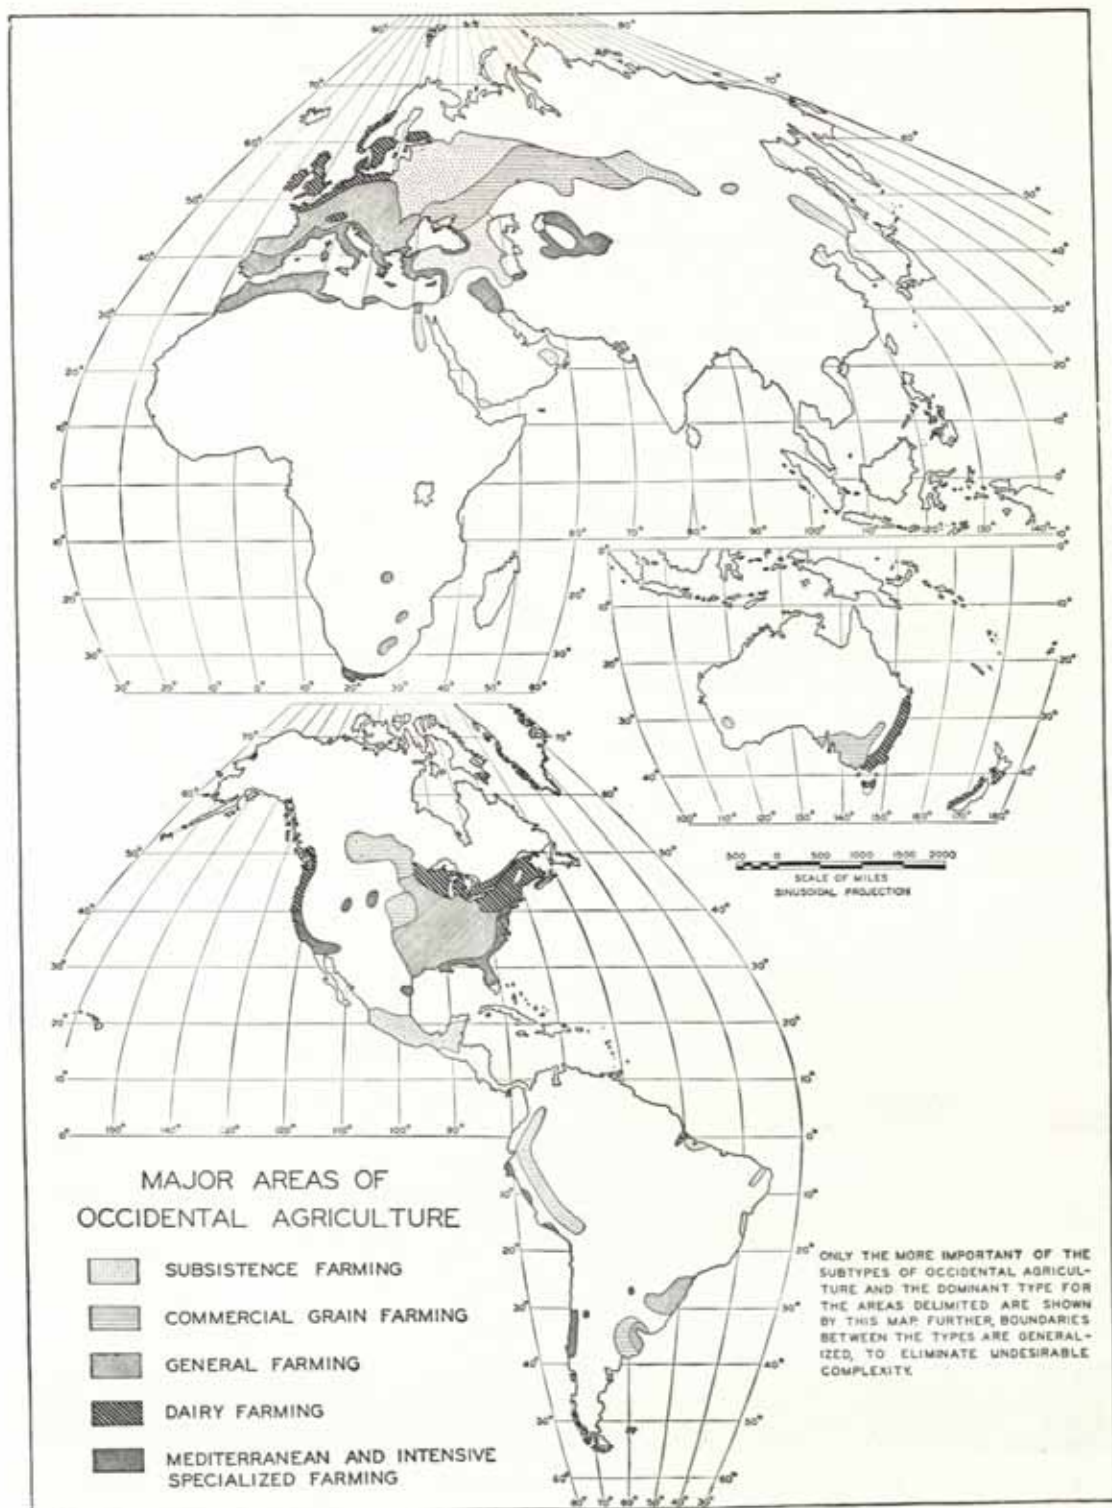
MAJOR AREAS OF
OCCIDENTAL AGRICULTURE

SUBSISTENCE FARMING

COMMERCIAL GRAIN FARMING

GENERAL FARMING

DAIRY FARMING

MEDITERRANEAN AND INTENSIVE SPECIALIZED FARMING

ONLY THE MORE IMPORTANT OF THE SUBTYPES OF OCCIDENTAL AGRICULTURE AND THE DOMINANT TYPE FOR THE AREAS DELIMITED ARE SHOWN BY THIS MAP. FURTHER, BOUNDARIES BETWEEN THE TYPES ARE GENERALIZED, TO ELIMINATE UNDESIRABLE COMPLEXITY.

500 0 500 1000 1500 2000
SCALE OF MILES
SINUSOIDAL PROJECTION

90° 80° 70° 60° 50° 40° 30° 20° 10° 0° 10° 20° 30°

30° 20° 10° 0° 10° 20° 30° 40° 50° 60° 70° 80° 90° 100° 110° 120° 130° 140°

10° 20° 30° 40° 50°

100° 110° 120° 130° 140° 150° 160° 170° 180°

70° 60° 50° 40° 30° 20° 10° 0°

160° 140° 120° 100° 110° 100° 90°

10° 20° 30° 40° 50° 60°

80° 70° 60° 50° 40° 30°